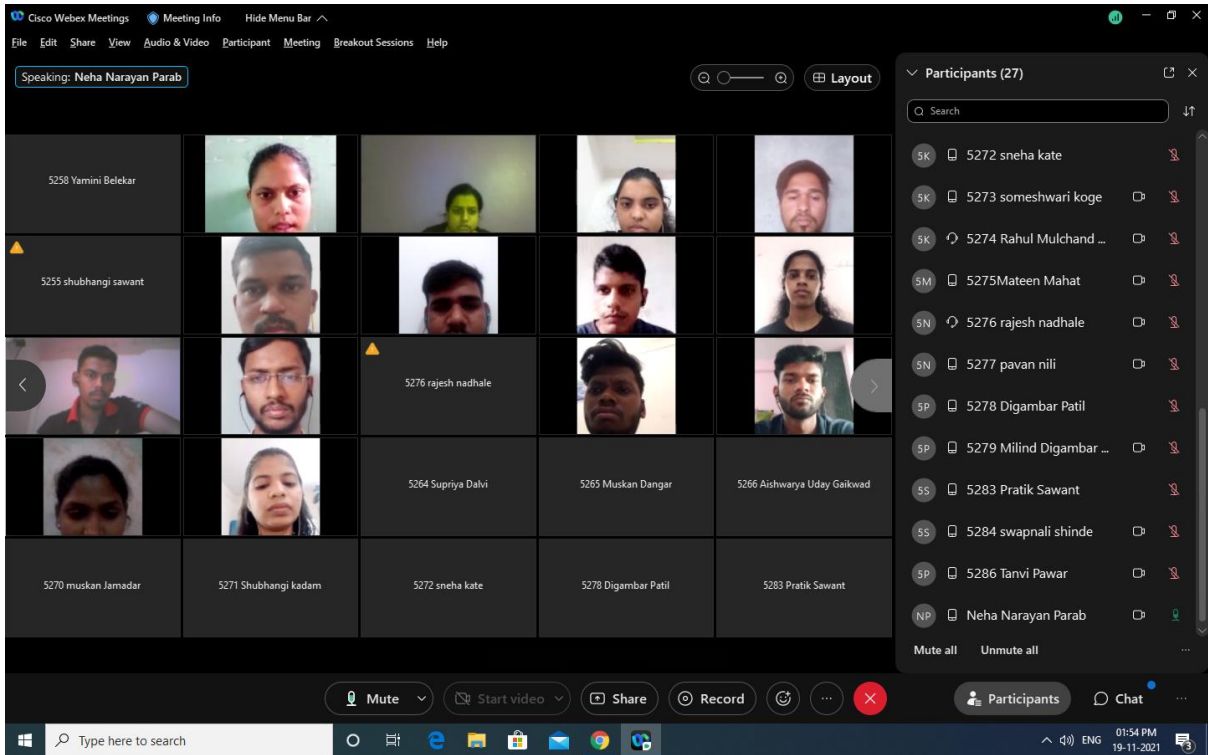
Cisco Webex Meetings   Meeting Info   Hide Menu Bar

File  Edit  Share  View  Audio & Video  Participant  Meeting  Breakout Sessions  Help

Speaking: Neha Narayan Parab

Layout

5258 Yamini Belekar

5255 shubhangi sawant

5276 rajesh nadhale

5264 Supriya Dalvi

5265 Muskan Dangar

5266 Aishwarya Uday Gaikwad

5270 muskan Jamadar

5271 Shubhangi kadam

5272 sneha kate

5278 Digambar Patil

5283 Pratik Sawant

Participants (27)

Search

5K 5272 sneha kate

5K 5273 someshwari koge

5K 5274 Rahul Mulchand ...

5M 5275Mateen Mahat

5N 5276 rajesh nadhale

5N 5277 pavan nili

5P 5278 Digambar Patil

5P 5279 Milind Digambar ...

5S 5283 Pratik Sawant

5S 5284 swapnali shinde

5P 5286 Tanvi Pawar

NP Neha Narayan Parab

Mute all   Unmute all

Mute   Start video   Share   Record

Participants   Chat

Type here to search

ENG   01:54 PM   19-11-2021